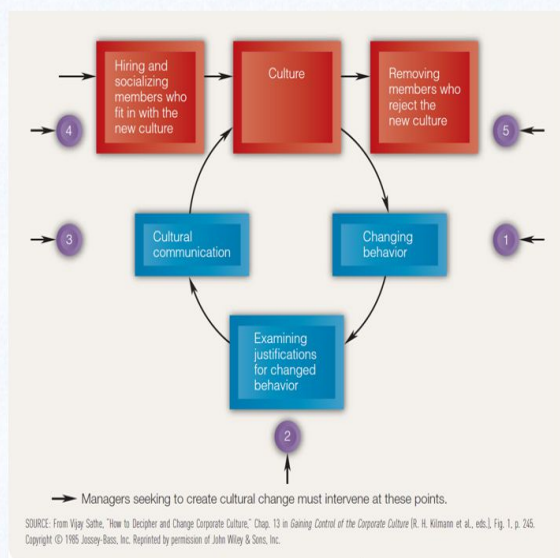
Hiring and socializing members who fit in with the new culture

Culture

Removing members who reject the new culture

4

5

3

Cultural communication

Changing behavior

1

Examining justifications for changed behavior

2

Managers seeking to create cultural change must intervene at these points.

SOURCE: From Vijay Sathe, "How to Decipher and Change Corporate Culture," Chap. 13 in *Gaining Control of the Corporate Culture* (R. H. Kilmann et al., eds.), Fig. 1, p. 245. Copyright © 1985 Jossey-Bass, Inc. Reprinted by permission of John Wiley & Sons, Inc.